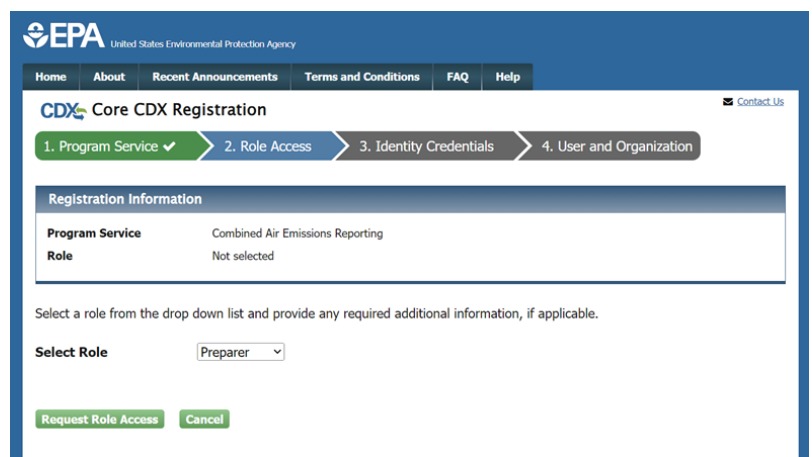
EPA United States Environmental Protection Agency

Home | About | Recent Announcements | Terms and Conditions | FAQ | Help

CDX Core CDX Registration

Contact Us

1. Program Service ✔
2. Role Access
3. Identity Credentials
4. User and Organization

Registration Information

| | |
|---|---|
| Program Service | Combined Air Emissions Reporting |
| Role | Not selected |

Select a role from the drop down list and provide any required additional information, if applicable.

Select Role Preparer

Request Role Access Cancel